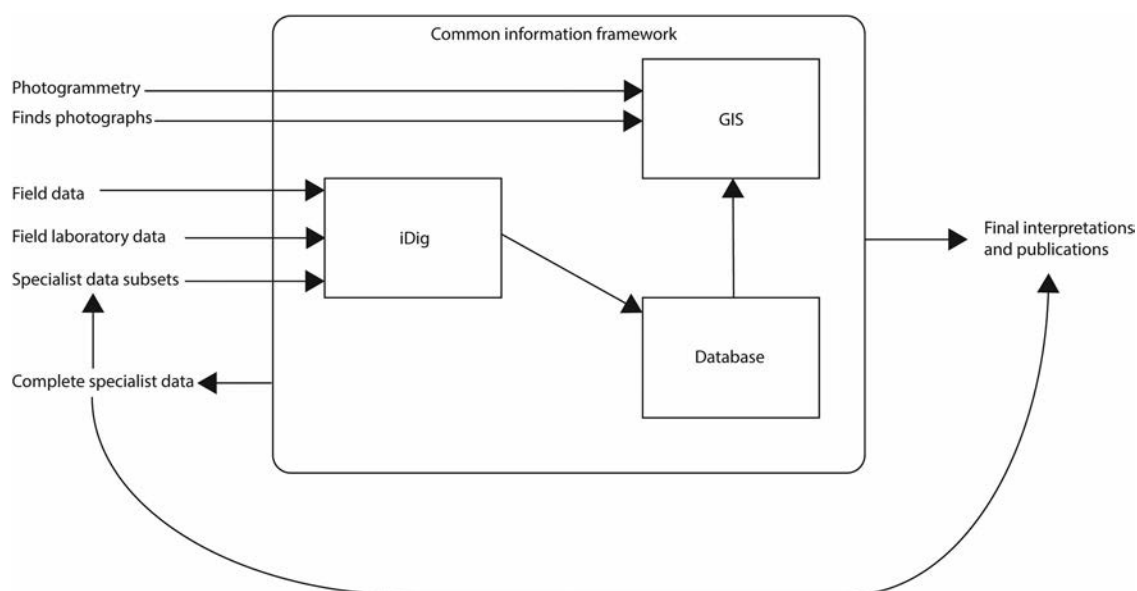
Common information framework

Photogrammetry

Finds photographs

GIS

Field data

Field laboratory data

Specialist data subsets

iDig

Final interpretations and publications

Complete specialist data

Database